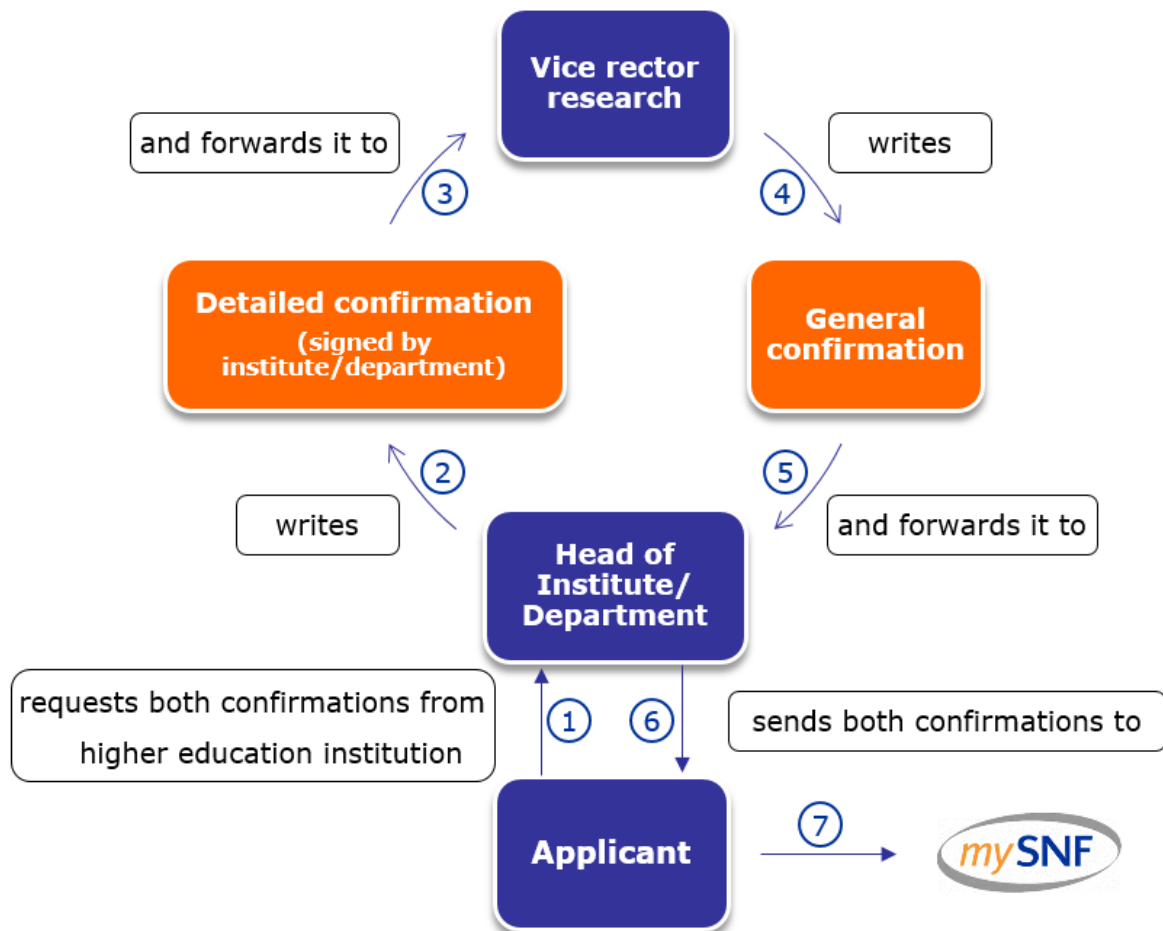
Vice rector research

and forwards it to

3

writes

4

Detailed confirmation (signed by institute/department)

General confirmation

2

5

writes

and forwards it to

Head of Institute/ Department

requests both confirmations from higher education institution

1

6

sends both confirmations to

Applicant

7

mySNF